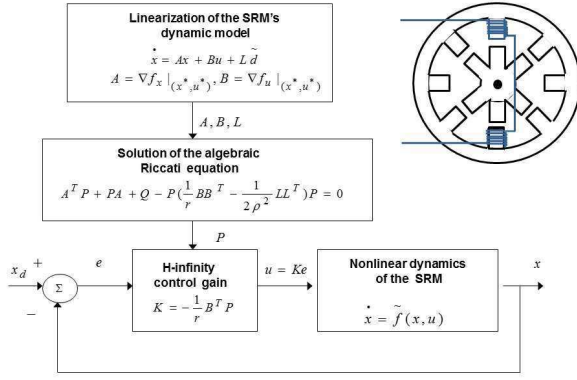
Linearization of the SRM's dynamic model

$\dot{x} = Ax + Bu + L\tilde{d}$

$A = \nabla f_x |_{(x^*, u^*)}, B = \nabla f_u |_{(x^*, u^*)}$

$A, B, L$

Solution of the algebraic Riccati equation

$A^T P + PA + Q - P(\frac{1}{r}BB^T - \frac{1}{2\rho^2}LL^T)P = 0$

$P$

$x_d$ + $\Sigma$ − $e$

H-infinity control gain

$K = -\frac{1}{r}B^T P$

$u = Ke$

Nonlinear dynamics of the SRM

$\dot{x} = \tilde{f}(x, u)$

$x$